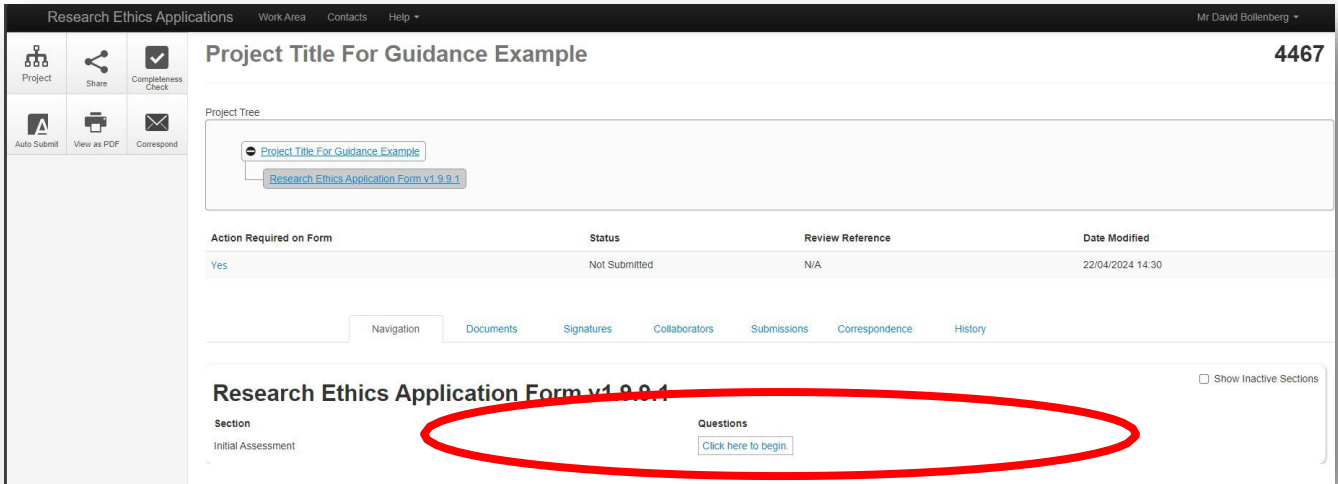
Research Ethics Applications Work Area Contacts Help

Mr David Bollenberg

Project
Share
Completeness Check
Auto Submit
View as PDF
Correspond

Project Title For Guidance Example

4467

Project Tree

Project Title For Guidance Example

Research Ethics Application Form v1.9.9.1

| Action Required on Form | Status | Review Reference | Date Modified |
|---|---|---|---|
| Yes | Not Submitted | N/A | 22/04/2024 14:30 |

Navigation Documents Signatures Collaborators Submissions Correspondence History

Research Ethics Application Form v1.9.9.1

Show Inactive Sections

| Section | Questions |
|---|---|
| Initial Assessment | Click here to begin. |